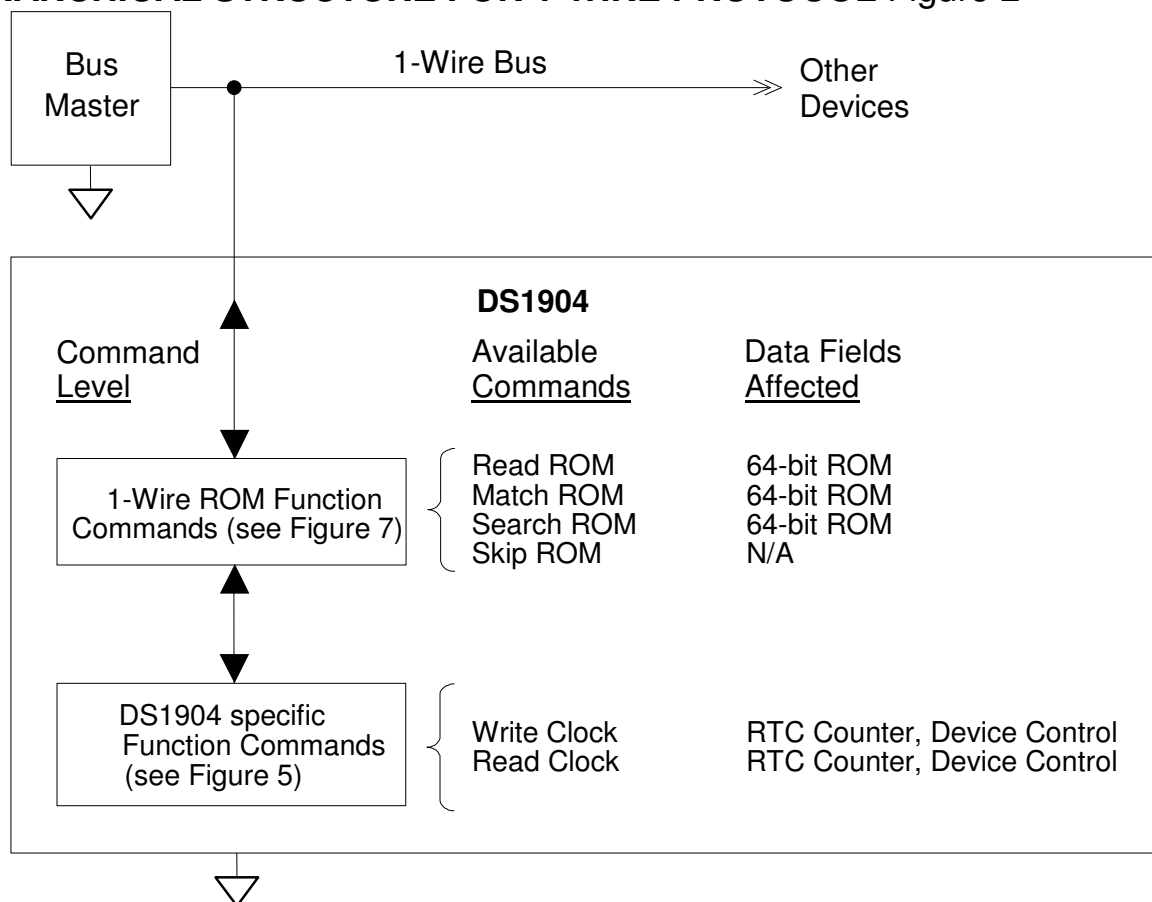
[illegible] Figure 2

Bus Master

1-Wire Bus

Other Devices

DS1904

Command Level

Available Commands

Data Fields Affected

1-Wire ROM Function Commands (see Figure 7)

| Read ROM | 64-bit ROM |
|---|---|
| Match ROM | 64-bit ROM |
| Search ROM | 64-bit ROM |
| Skip ROM | N/A |

DS1904 specific Function Commands (see Figure 5)

| Write Clock | RTC Counter, Device Control |
|---|---|
| Read Clock | RTC Counter, Device Control |